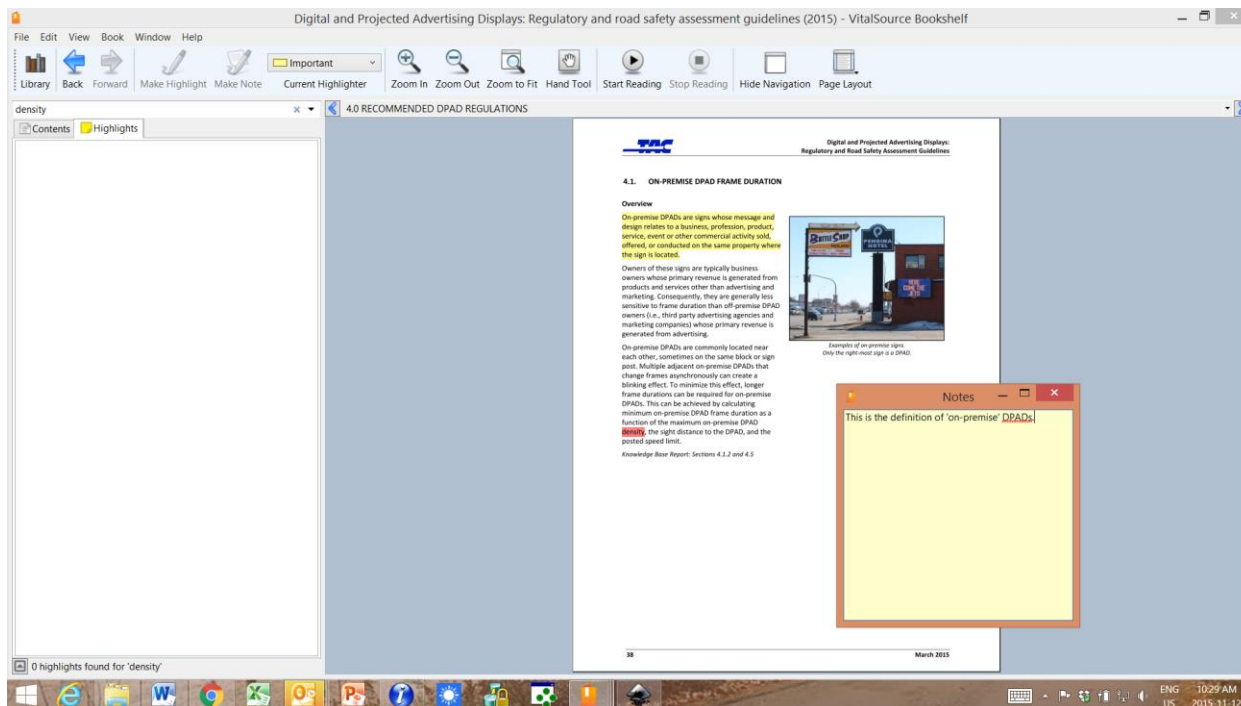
Digital and Projected Advertising Displays: Regulatory and road safety assessment guidelines (2015) - VitalSource Bookshelf

File Edit View Book Window Help

Library Back Forward Make Highlight Make Note Important Current Highlighter Zoom In Zoom Out Zoom to Fit Hand Tool Start Reading Stop Reading Hide Navigation Page Layout

density

Contents Highlights

4.0 RECOMMENDED DPAD REGULATIONS

TAC

Digital and Projected Advertising Displays: Regulatory and Road Safety Assessment Guidelines

4.1. ON-PREMISE DPAD FRAME DURATION

Overview

On-premise DPADs are signs whose message and design relates to a business, profession, product, service, event or other commercial activity sold, offered, or conducted on the same property where the sign is located.

Owners of these signs are typically business owners whose primary revenue is generated from products and services other than advertising and marketing. Consequently, they are generally less sensitive to frame duration than off-premise DPAD owners (i.e., third party advertising agencies and marketing companies) whose primary revenue is generated from advertising.

On-premise DPADs are commonly located near each other, sometimes on the same block or sign post. Multiple adjacent on-premise DPADs that change frames asynchronously can create a blinking effect. To minimize this effect, longer frame durations can be required for on-premise DPADs. This can be achieved by calculating minimum on-premise DPAD frame duration as a function of the maximum on-premise DPAD density, the sight distance to the DPAD, and the posted speed limit.

Knowledge Base Report: Sections 4.1.2 and 4.5

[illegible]

PEMBINA HOTEL

Examples of on-premise signs. Only the right-most sign is a DPAD.

Notes

This is the definition of 'on-premise' DPADs.

38

March 2015

0 highlights found for 'density'

ENG US 10:29 AM 2015-11-12